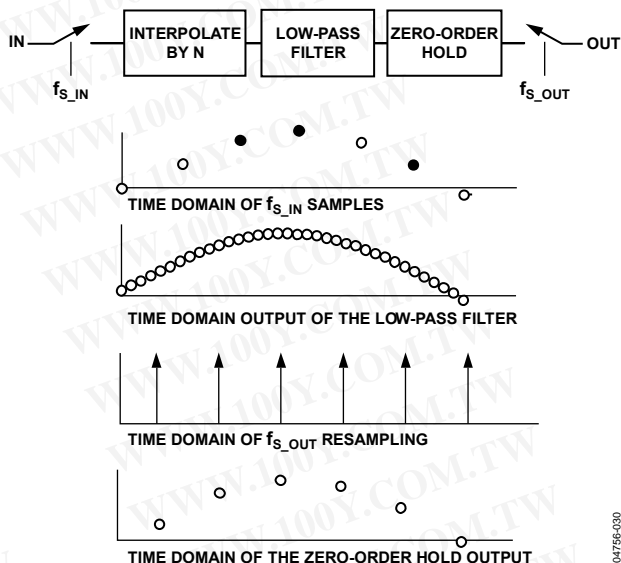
IN

INTERPOLATE BY N

LOW-PASS FILTER

ZERO-ORDER HOLD

OUT

$f_{S\_IN}$

$f_{S\_OUT}$

TIME DOMAIN OF $f_{S\_IN}$ SAMPLES

TIME DOMAIN OUTPUT OF THE LOW-PASS FILTER

TIME DOMAIN OF $f_{S\_OUT}$ RESAMPLING

TIME DOMAIN OF THE ZERO-ORDER HOLD OUTPUT

04756-030

WWW.100Y.COM.TW